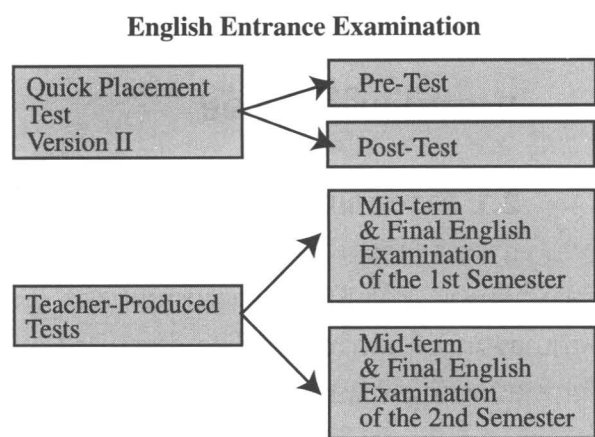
English Entrance Examination

Quick Placement Test Version II

Pre-Test

Post-Test

Teacher-Produced Tests

Mid-term & Final English Examination of the 1st Semester

Mid-term & Final English Examination of the 2nd Semester